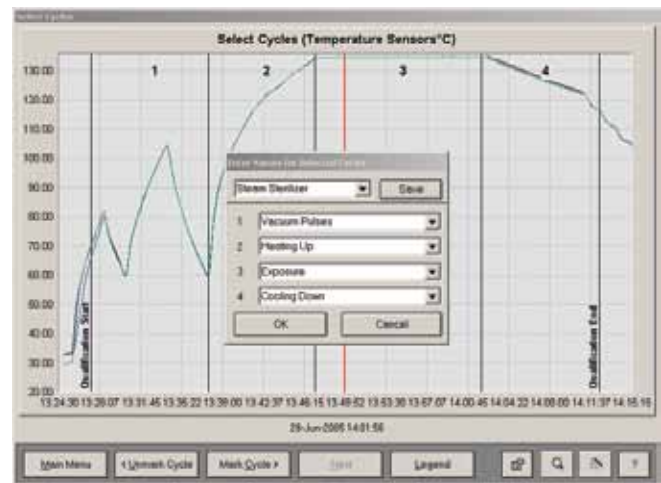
Select Cycles

Select Cycles (Temperature Sensors°C)

140.00
130.00
120.00
110.00
100.00
90.00
80.00
70.00
60.00
50.00
40.00
30.00
20.00

1
2
3
4

Qualification Start
Qualification End

13:24:30 13:28:07 13:31:45 13:35:22 13:39:00 13:42:37 13:46:15 13:49:52 13:53:30 13:57:07 14:00:45 14:04:22 14:08:00 14:11:37 14:15:15

29-Jun-2005 14:01:56

Enter Names for Selected Cycles

Steam Sterilizer
Save

1 Vacuum Pulses
2 Heating Up
3 Exposure
4 Cooling Down

OK
Cancel

Main Menu
< Unmark Cycle
Mark Cycle >
Next
Legend
?